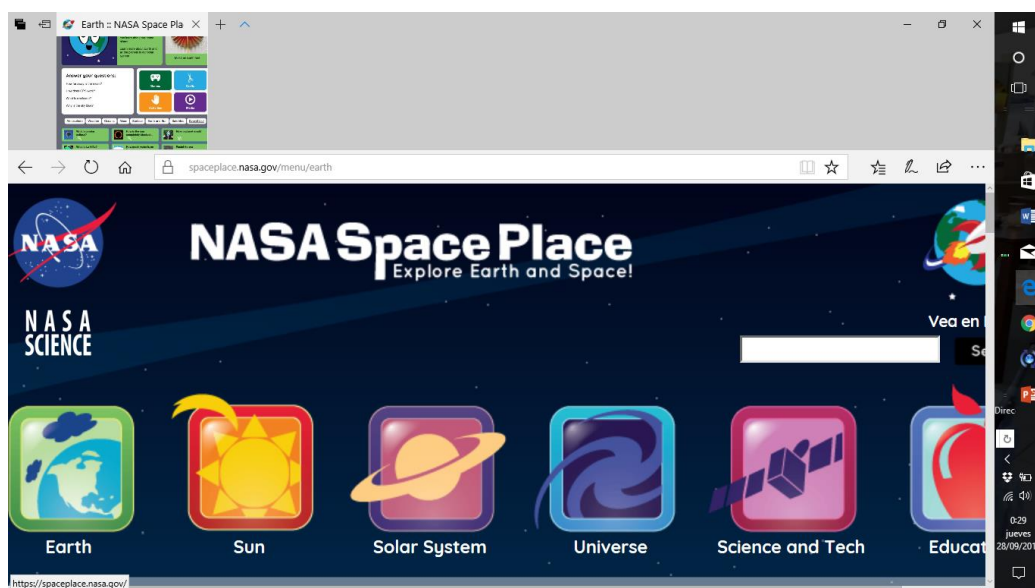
Earth :: NASA Space Pla

Answer your questions

spaceplace.nasa.gov/menu/earth

NASA

NASA SCIENCE

NASA Space Place
Explore Earth and Space!

Vea en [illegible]

Se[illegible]

Earth

Sun

Solar System

Universe

Science and Tech

Educat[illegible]

https://spaceplace.nasa.gov/

Direc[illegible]

0:29
jueves
28/09/201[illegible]